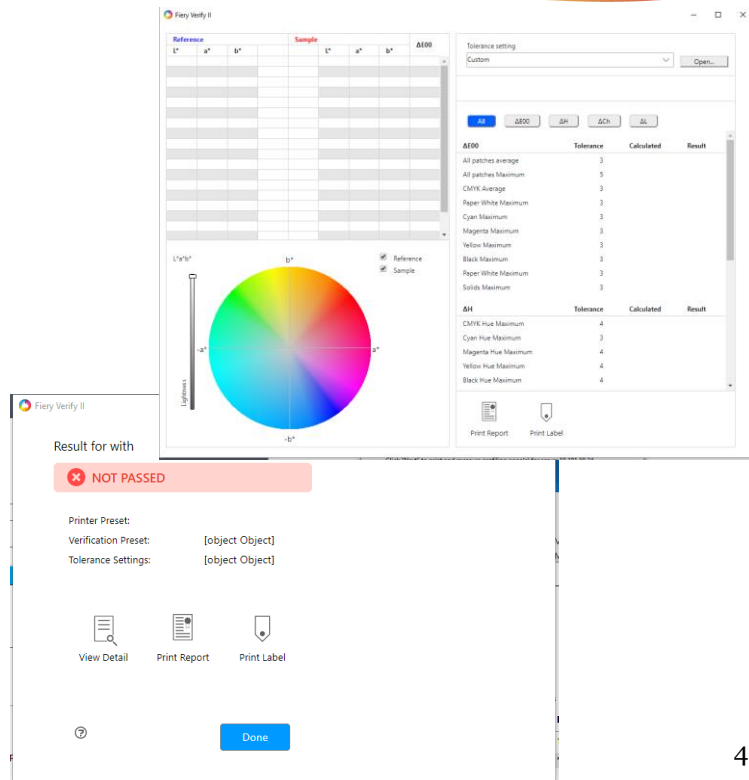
Fiery Verify II

| Reference | | | Sample | | | ΔE00 |
|---|---|---|---|---|---|---|
| L* | a* | b* | L* | a* | b* | |

L*a*b*

b*

-a*

a*

-b*

Lightness

Reference
Sample

Tolerance setting
Custom
Open...

All ΔE00 ΔH ΔCh ΔL

| ΔE00 | Tolerance | Calculated | Result |
|---|---|---|---|
| All patches average | 3 | | |
| All patches Maximum | 5 | | |
| CMYK Average | 3 | | |
| Paper White Maximum | 3 | | |
| Cyan Maximum | 3 | | |
| Magenta Maximum | 3 | | |
| Yellow Maximum | 3 | | |
| Black Maximum | 3 | | |
| Paper White Maximum | 3 | | |
| Solids Maximum | 3 | | |

| ΔH | Tolerance | Calculated | Result |
|---|---|---|---|
| CMYK Hue Maximum | 4 | | |
| Cyan Hue Maximum | 3 | | |
| Magenta Hue Maximum | 4 | | |
| Yellow Hue Maximum | 4 | | |
| Black Hue Maximum | 4 | | |

Print Report Print Label

Fiery Verify II

Result for with

NOT PASSED

Printer Preset:
Verification Preset: [object Object]
Tolerance Settings: [object Object]

View Detail Print Report Print Label

Done

4